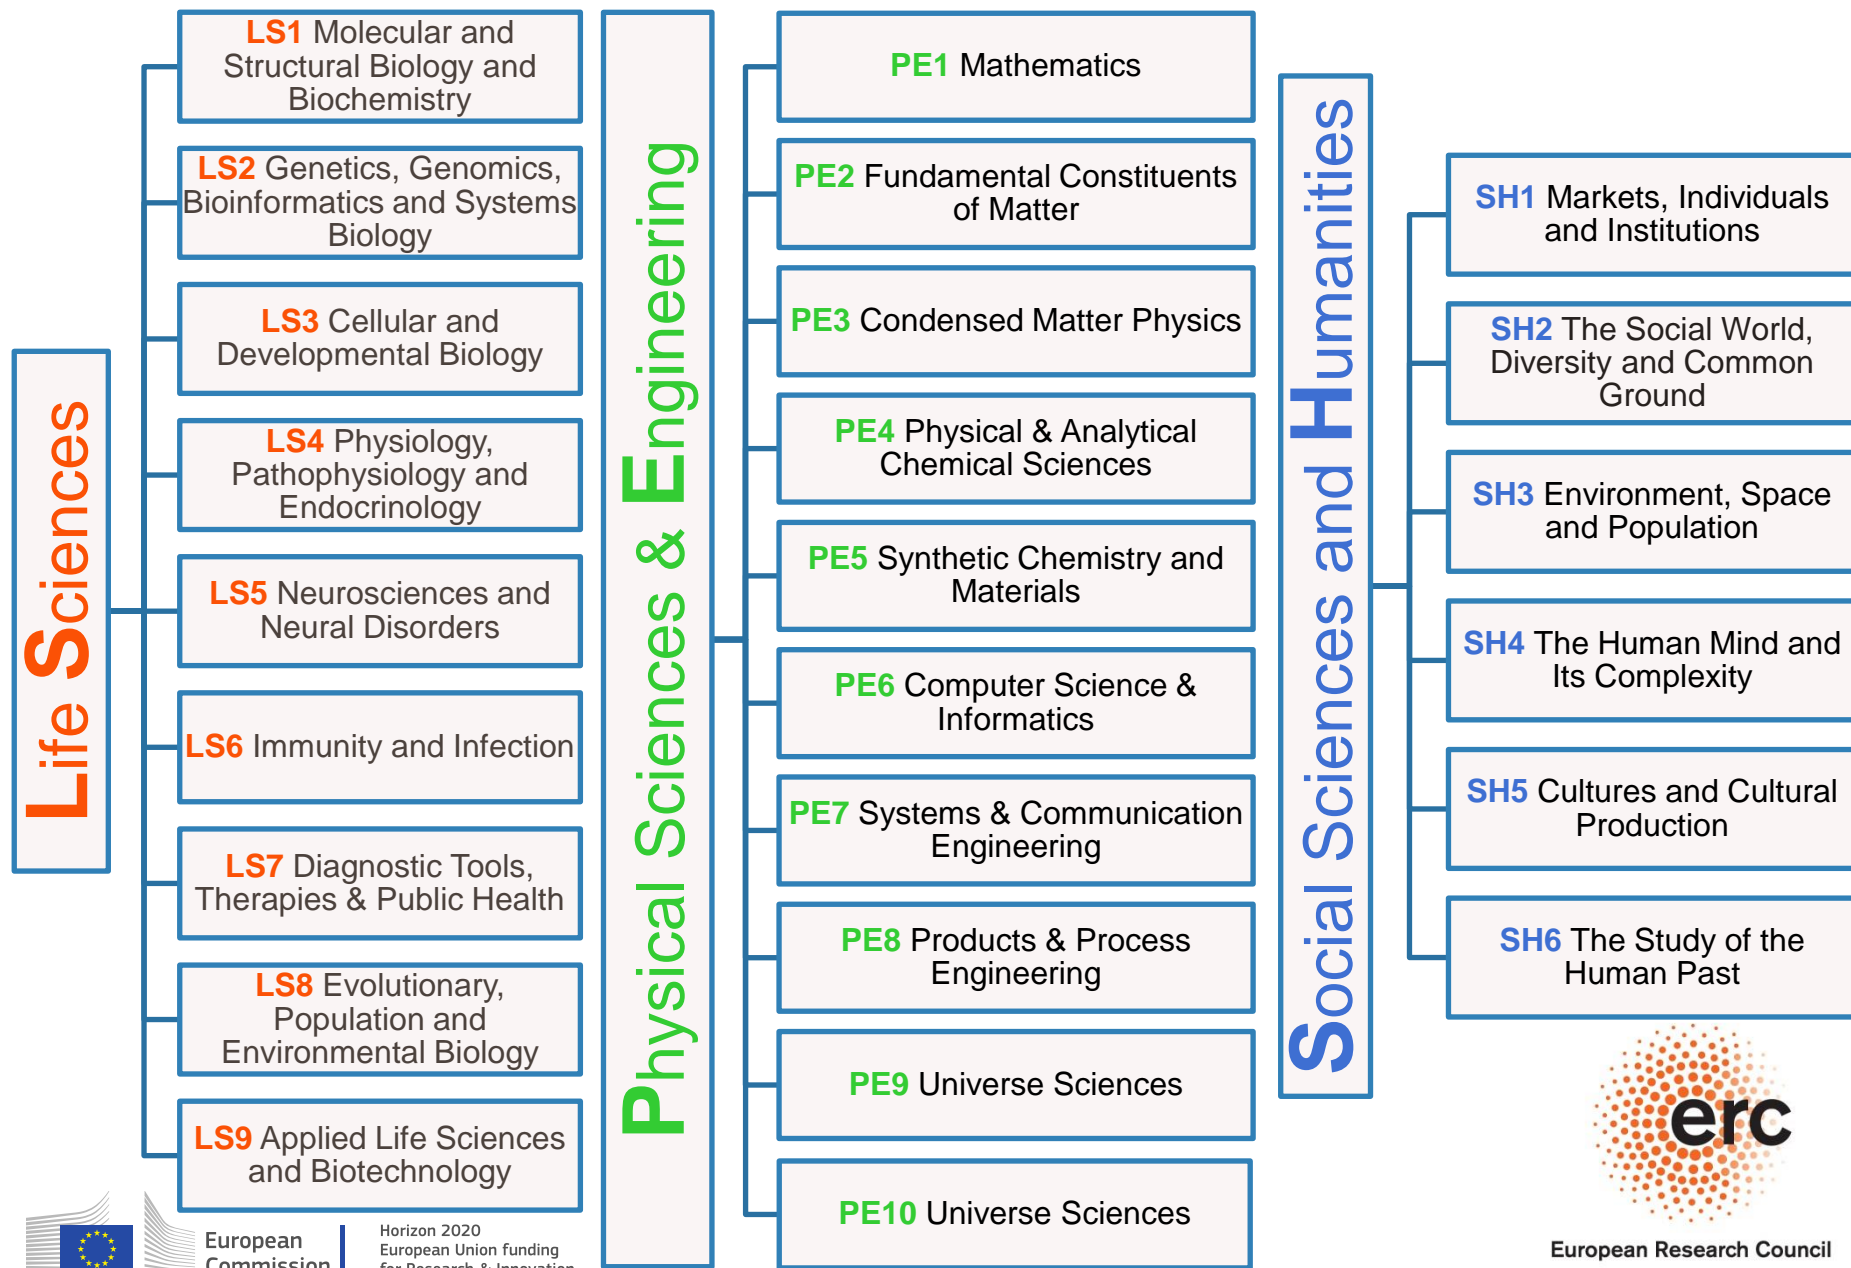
Life Sciences

LS1 Molecular and Structural Biology and Biochemistry

LS2 Genetics, Genomics, Bioinformatics and Systems Biology

LS3 Cellular and Developmental Biology

LS4 Physiology, Pathophysiology and Endocrinology

LS5 Neurosciences and Neural Disorders

LS6 Immunity and Infection

LS7 Diagnostic Tools, Therapies & Public Health

LS8 Evolutionary, Population and Environmental Biology

LS9 Applied Life Sciences and Biotechnology

Physical Sciences & Engineering

PE1 Mathematics

PE2 Fundamental Constituents of Matter

PE3 Condensed Matter Physics

PE4 Physical & Analytical Chemical Sciences

PE5 Synthetic Chemistry and Materials

PE6 Computer Science & Informatics

PE7 Systems & Communication Engineering

PE8 Products & Process Engineering

PE9 Universe Sciences

PE10 Universe Sciences

Social Sciences and Humanities

SH1 Markets, Individuals and Institutions

SH2 The Social World, Diversity and Common Ground

SH3 Environment, Space and Population

SH4 The Human Mind and Its Complexity

SH5 Cultures and Cultural Production

SH6 The Study of the Human Past

erc

European Research Council

European Commission

Horizon 2020
European Union funding
for Research & Innovation